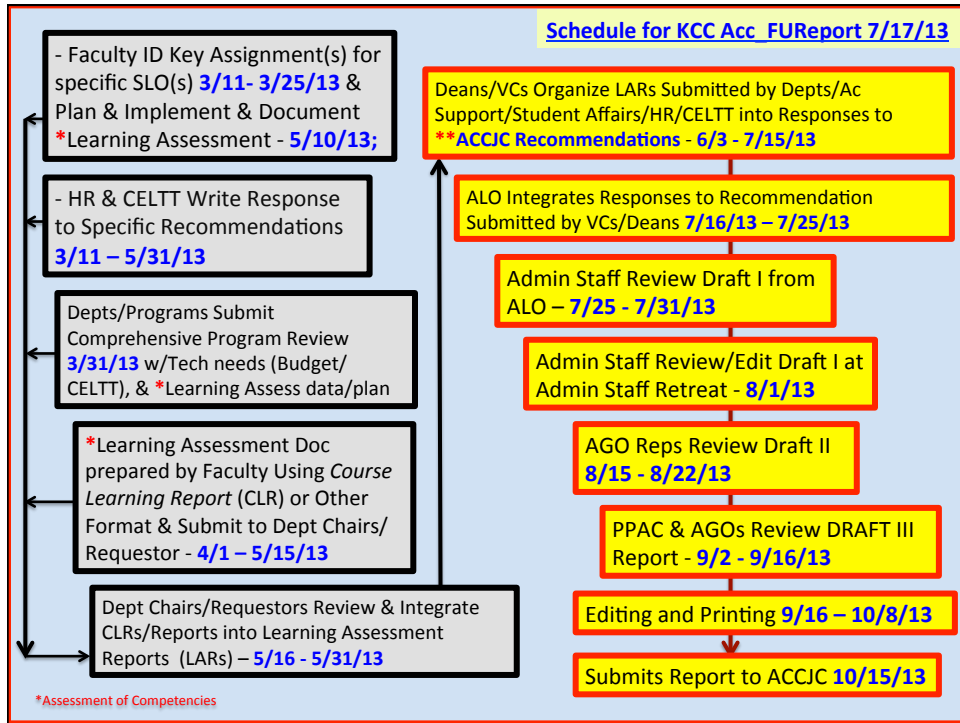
Schedule for KCC Acc_FUReport 7/17/13

- Faculty ID Key Assignment(s) for specific SLO(s) 3/11- 3/25/13 & Plan & Implement & Document *Learning Assessment - 5/10/13;

- HR & CELTT Write Response to Specific Recommendations 3/11 – 5/31/13

Depts/Programs Submit Comprehensive Program Review 3/31/13 w/Tech needs (Budget/ CELTT), & *Learning Assess data/plan

*Learning Assessment Doc prepared by Faculty Using Course Learning Report (CLR) or Other Format & Submit to Dept Chairs/ Requestor - 4/1 – 5/15/13

Dept Chairs/Requestors Review & Integrate CLRs/Reports into Learning Assessment Reports (LARs) – 5/16 - 5/31/13

*Assessment of Competencies

Deans/VCs Organize LARs Submitted by Depts/Ac Support/Student Affairs/HR/CELTT into Responses to **ACCJC Recommendations - 6/3 - 7/15/13

ALO Integrates Responses to Recommendation Submitted by VCs/Deans 7/16/13 – 7/25/13

Admin Staff Review Draft I from ALO – 7/25 - 7/31/13

Admin Staff Review/Edit Draft I at Admin Staff Retreat - 8/1/13

AGO Reps Review Draft II 8/15 - 8/22/13

PPAC & AGOs Review DRAFT III Report - 9/2 - 9/16/13

Editing and Printing 9/16 – 10/8/13

Submits Report to ACCJC 10/15/13